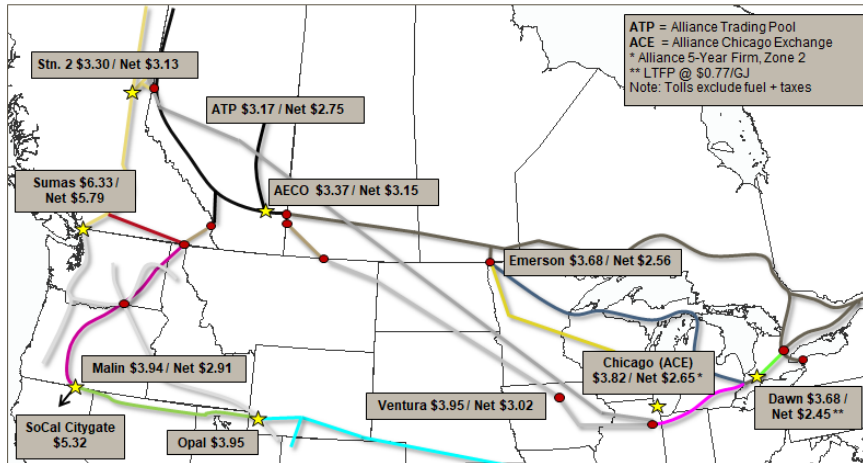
ATP = Alliance Trading Pool
ACE = Alliance Chicago Exchange
* Alliance 5-Year Firm, Zone 2
** LTFP @ $0.77/GJ
Note: Tolls exclude fuel + taxes

Stn. 2 $3.30 / Net $3.13

ATP $3.17 / Net $2.75

Sumas $6.33 / Net $5.79

AECO $3.37 / Net $3.15

Emerson $3.68 / Net $2.56

Malin $3.94 / Net $2.91

Chicago (ACE) $3.82 / Net $2.65 *

Dawn $3.68 / Net $2.45 **

Ventura $3.95 / Net $3.02

SoCal Citygate $5.32

Opal $3.95